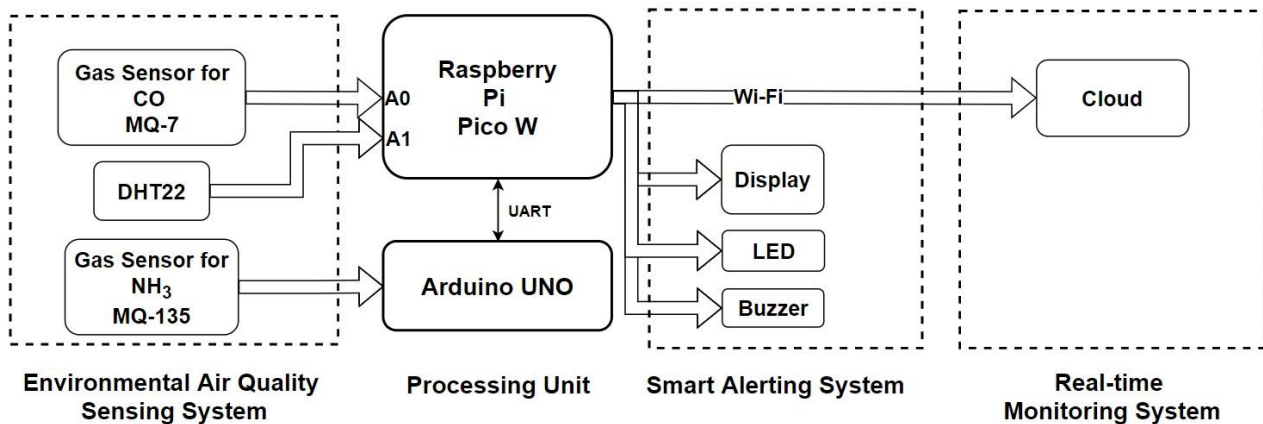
Gas Sensor for CO MQ-7

DHT22

Gas Sensor for $NH_3$ MQ-135

A0

A1

Raspberry Pi Pico W

UART

Arduino UNO

Wi-Fi

Display

LED

Buzzer

Cloud

Environmental Air Quality Sensing System

Processing Unit

Smart Alerting System

Real-time Monitoring System